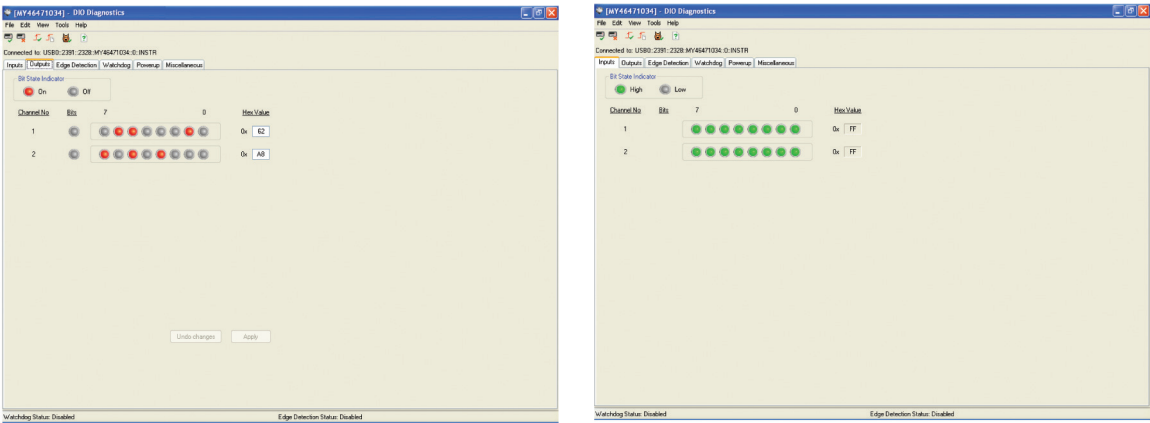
[MY46471034] - DIO Diagnostics

File Edit View Tools Help

Connected to: USB0::2391::2328::MY46471034::0::INSTR

Inputs | Outputs | Edge Detection | Watchdog | Powerup | Miscellaneous

Bit State Indicator

On Off

| Channel No | Bits | 7 | 0 | Hex Value |
|---|---|---|---|---|
| 1 | | | | 0x 62 |
| 2 | | | | 0x A8 |

Undo changes Apply

Watchdog Status: Disabled

Edge Detection Status: Disabled

[MY46471034] - DIO Diagnostics

File Edit View Tools Help

Connected to: USB0::2391::2328::MY46471034::0::INSTR

Inputs | Outputs | Edge Detection | Watchdog | Powerup | Miscellaneous

Bit State Indicator

High Low

| Channel No | Bits | 7 | 0 | Hex Value |
|---|---|---|---|---|
| 1 | | | | 0x FF |
| 2 | | | | 0x FF |

Watchdog Status: Disabled

Edge Detection Status: Disabled